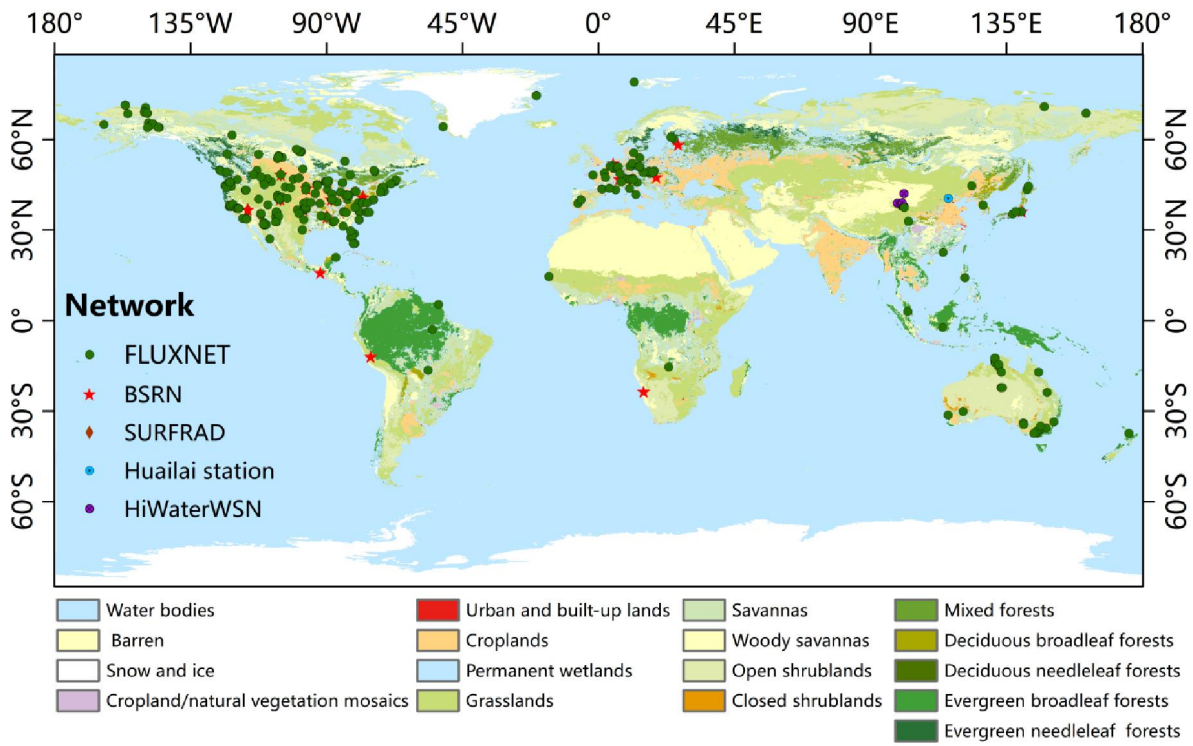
180° 135°W 90°W 45°W 0° 45°E 90°E 135°E 180°

60°N 30°N 0° 30°S 60°S

60°N 30°N 0° 30°S 60°S

Network
FLUXNET
BSRN
SURFRAD
Huailai station
HiWaterWSN

Water bodies
Barren
Snow and ice
Cropland/natural vegetation mosaics
Urban and built-up lands
Croplands
Permanent wetlands
Grasslands
Savannas
Woody savannas
Open shrublands
Closed shrublands
Mixed forests
Deciduous broadleaf forests
Deciduous needleleaf forests
Evergreen broadleaf forests
Evergreen needleleaf forests